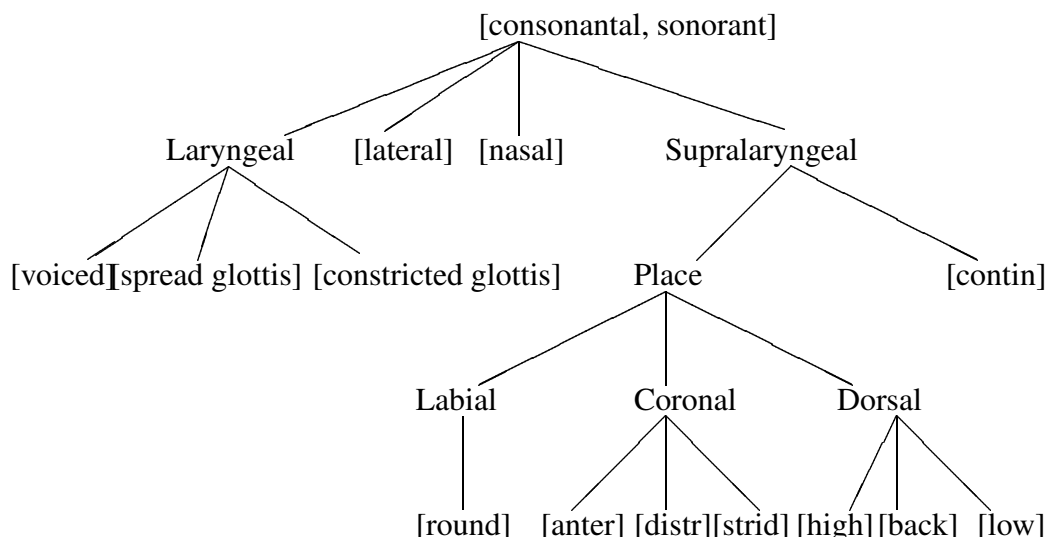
[consonantal, sonorant]

Laryngeal [lateral] [nasal] Supralaryngeal

[voiced] [spread glottis] [constricted glottis] Place [contin]

Labial Coronal Dorsal

[round] [anter] [distr] [strid] [high] [back] [low]